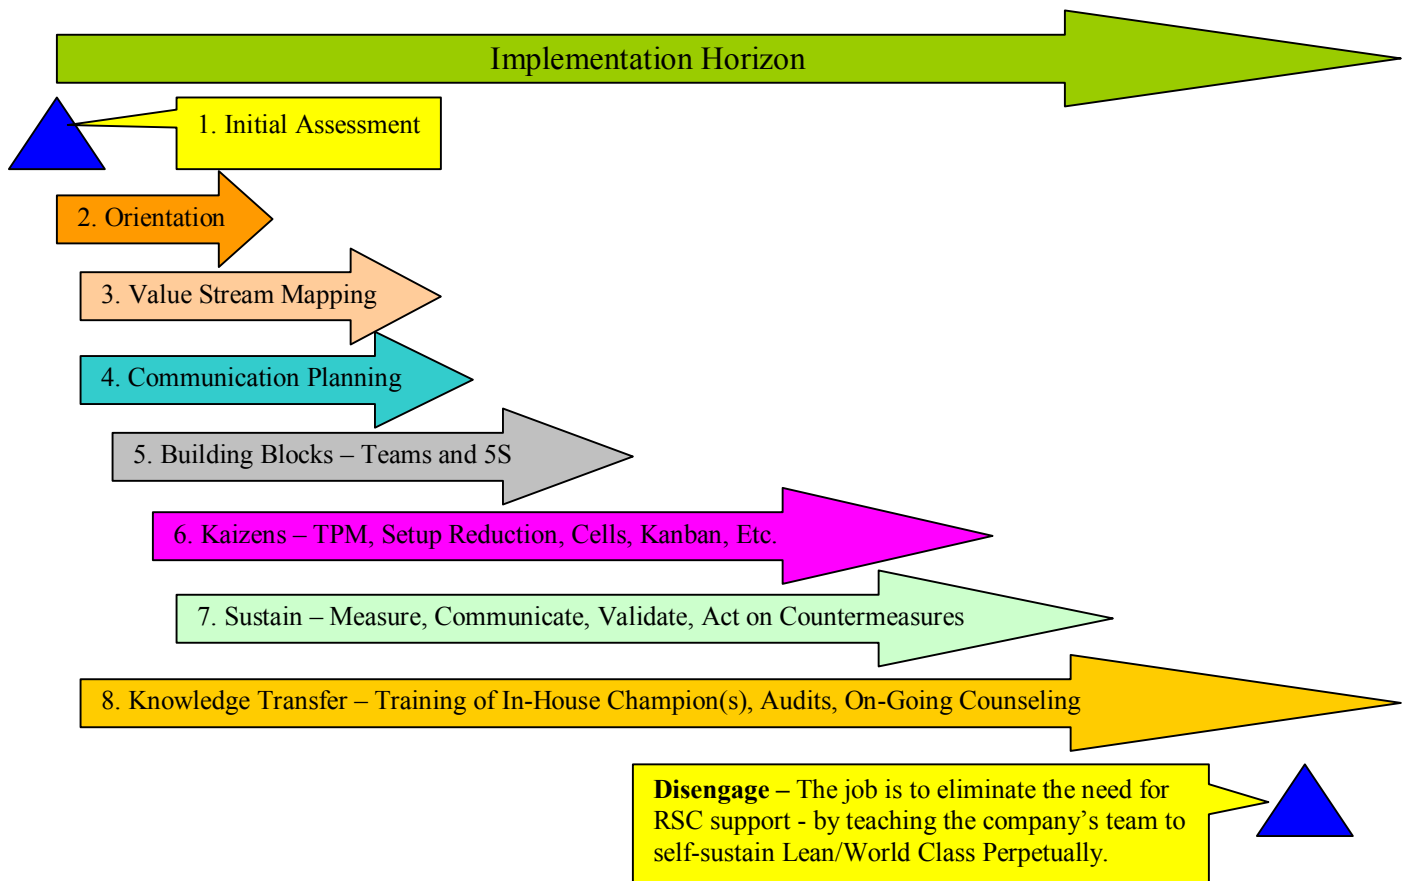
Implementation Horizon

1. Initial Assessment

2. Orientation

3. Value Stream Mapping

4. Communication Planning

5. Building Blocks – Teams and 5S

6. Kaizens – TPM, Setup Reduction, Cells, Kanban, Etc.

7. Sustain – Measure, Communicate, Validate, Act on Countermeasures

8. Knowledge Transfer – Training of In-House Champion(s), Audits, On-Going Counseling

**Disengage –** The job is to eliminate the need for RSC support - by teaching the company's team to self-sustain Lean/World Class Perpetually.